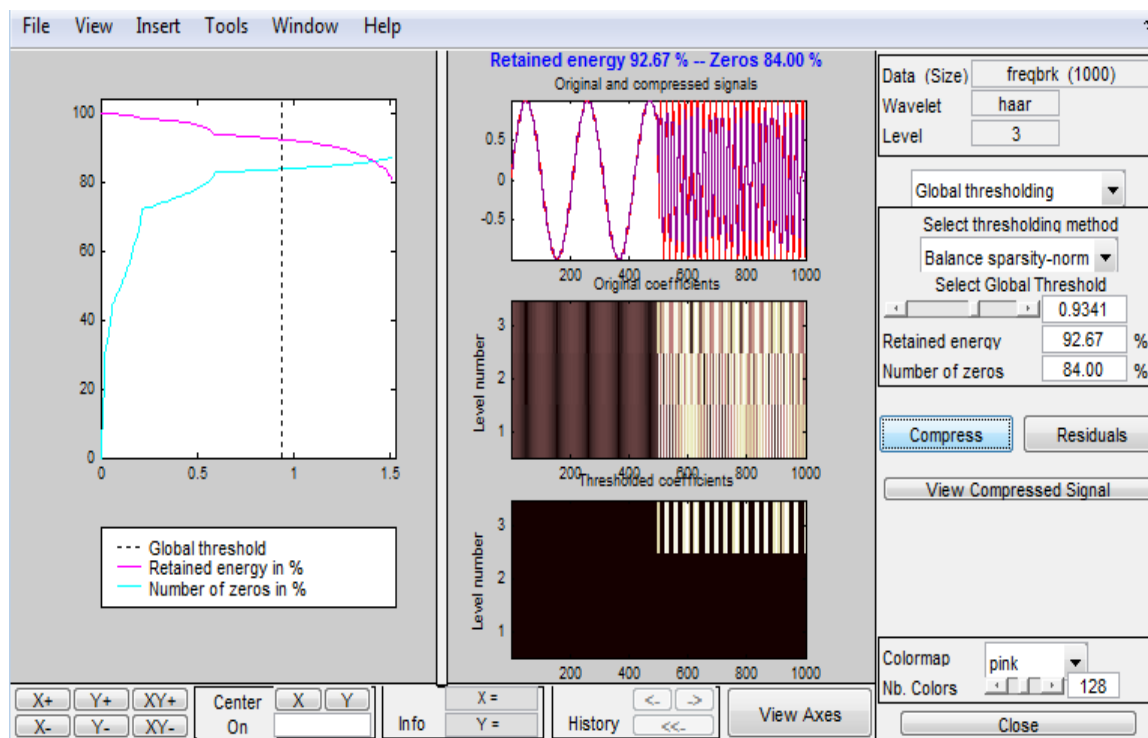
File View Insert Tools Window Help

100
80
60
40
20
0
0 0.5 1 1.5

--- Global threshold
Retained energy in %
Number of zeros in %

Retained energy 92.67 % -- Zeros 84.00 %
Original and compressed signals
0.5
0
-0.5
200 400 600 800 1000
Original coefficients
Level number
3
2
1
200 400 600 800 1000
Thresholded coefficients
Level number
3
2
1
200 400 600 800 1000

Data (Size) freqbrk (1000)
Wavelet haar
Level 3

Global thresholding
Select thresholding method
Balance sparsity-norm
Select Global Threshold
0.9341
Retained energy 92.67 %
Number of zeros 84.00 %

Compress
Residuals
View Compressed Signal

Colormap pink
Nb. Colors 128
Close

X+ Y+ XY+
X- Y- XY-
Center On
X Y
Info
X =
Y =
History
<- ->
<<-
View Axes